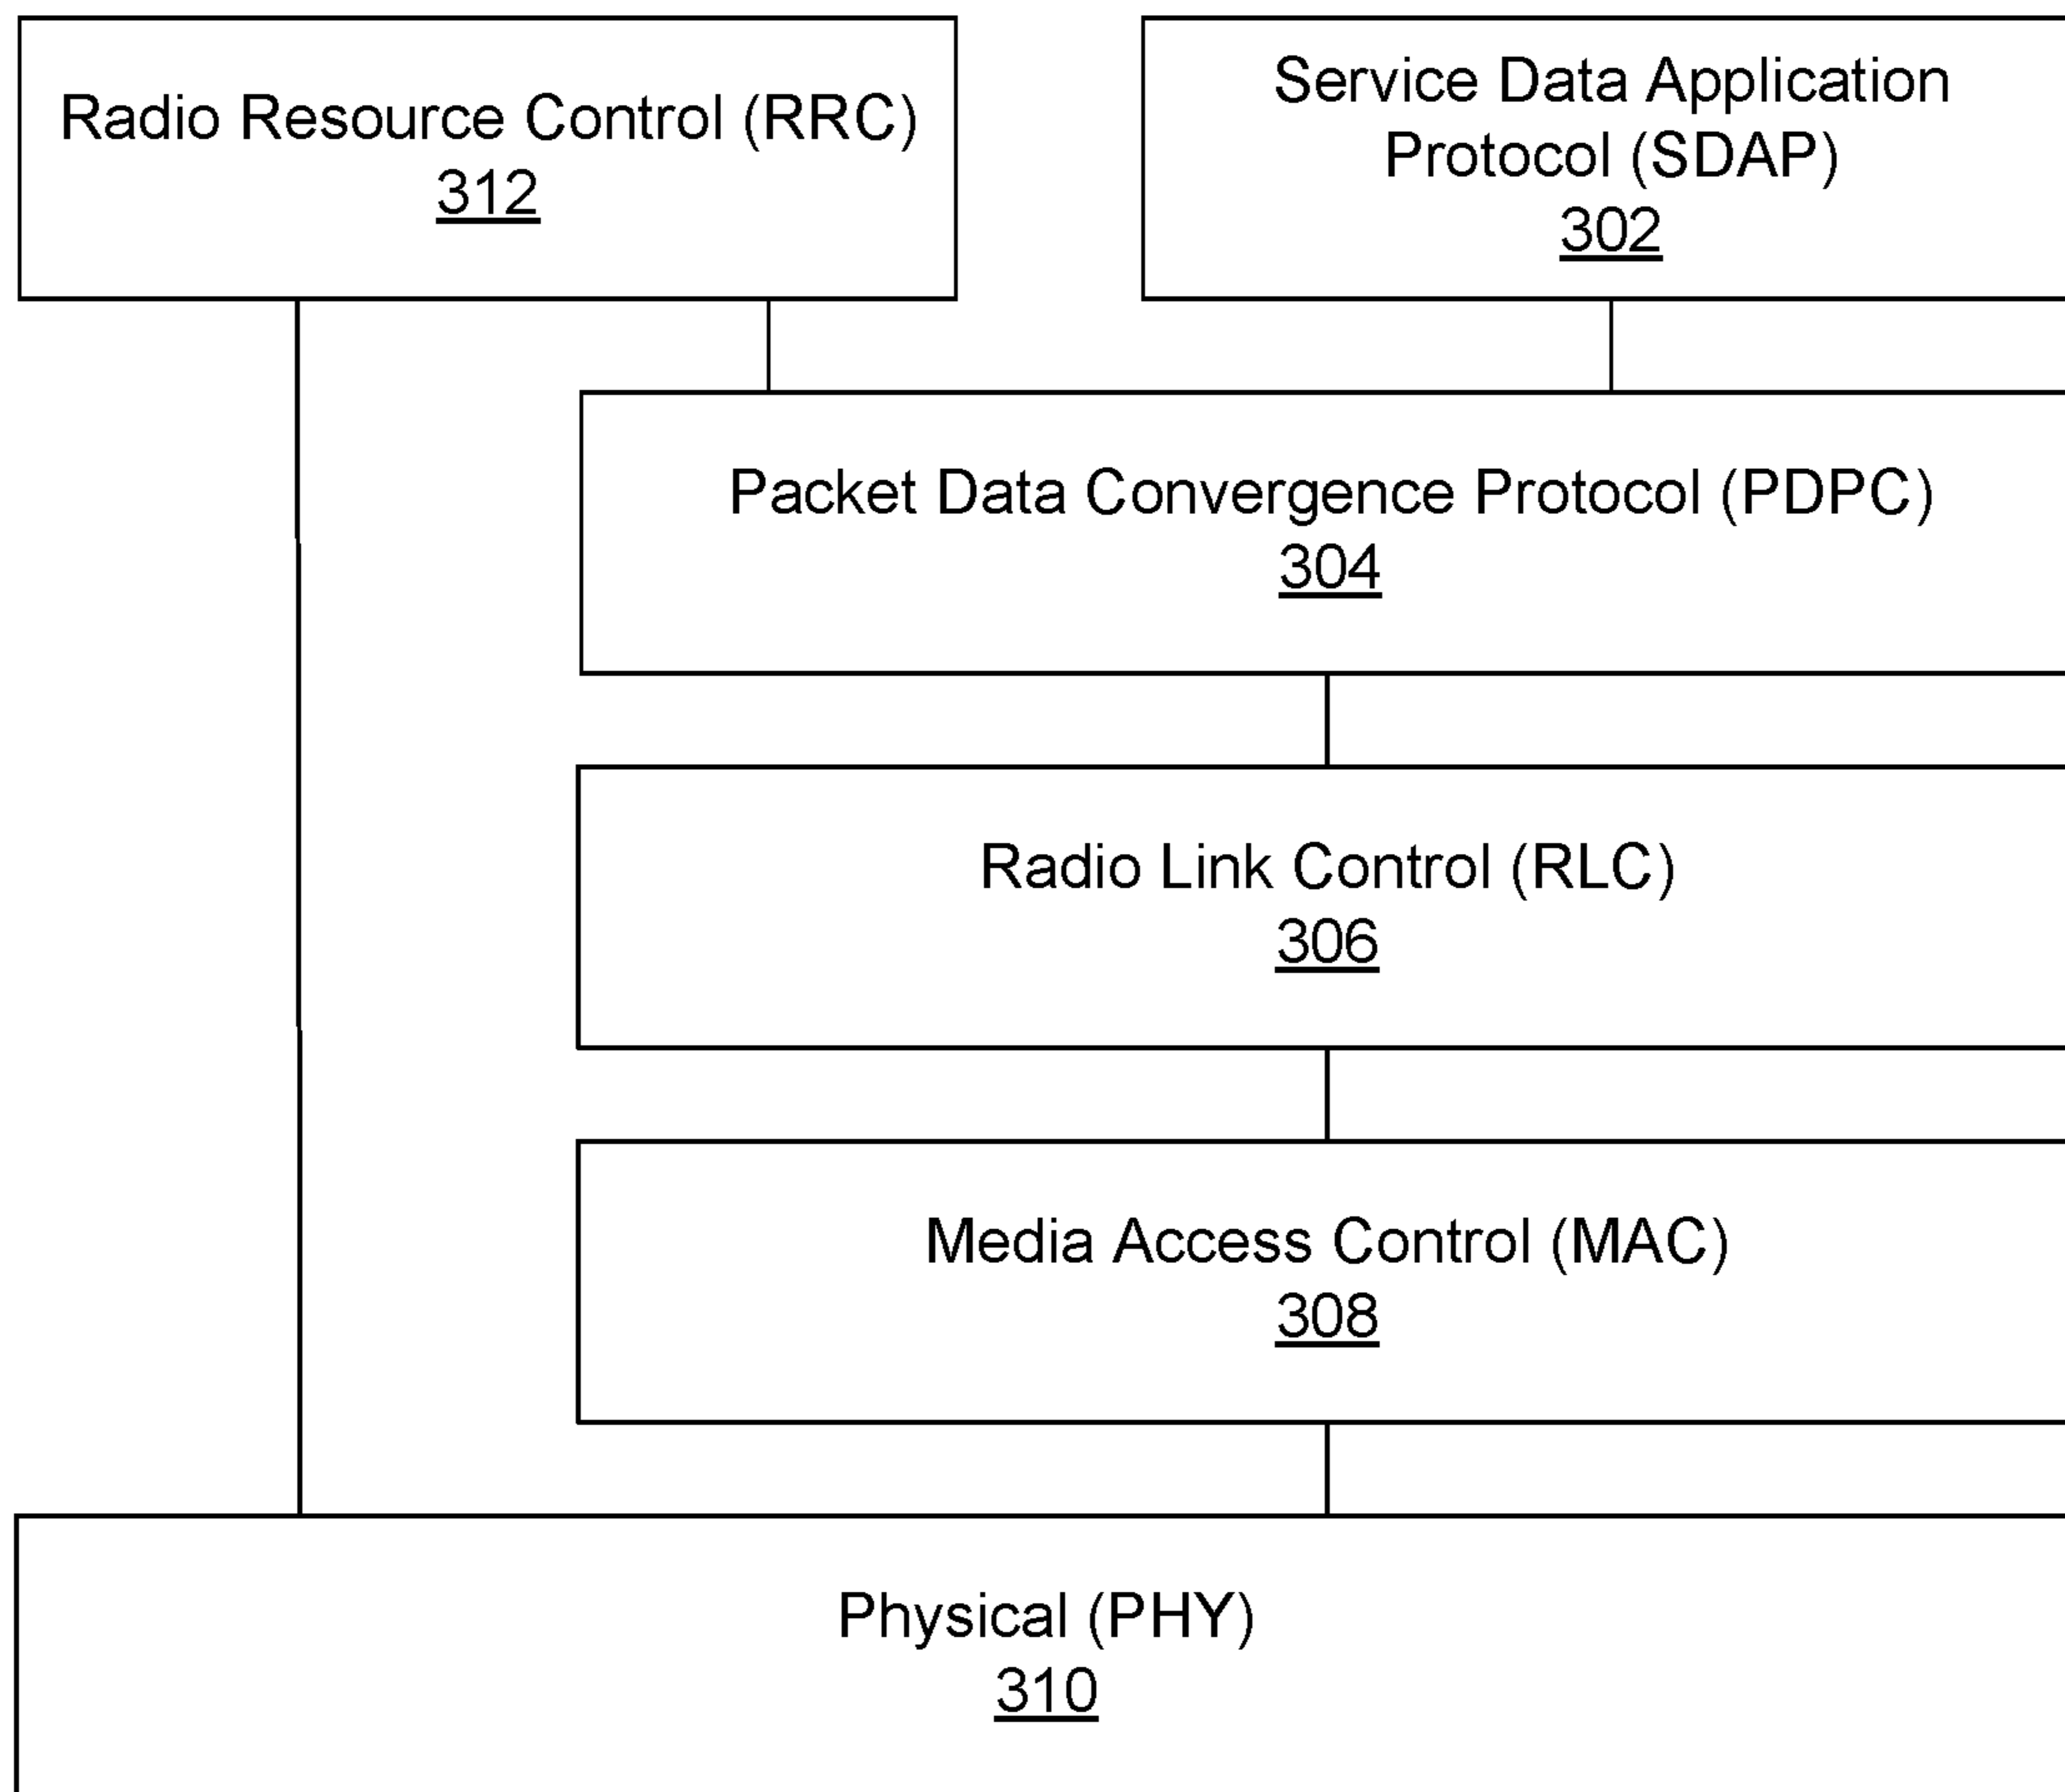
Radio Resource Control (RRC)
312

Service Data Application Protocol (SDAP)
302

Packet Data Convergence Protocol (PDPC)
304

Radio Link Control (RLC)
306

Media Access Control (MAC)
308

Physical (PHY)
310